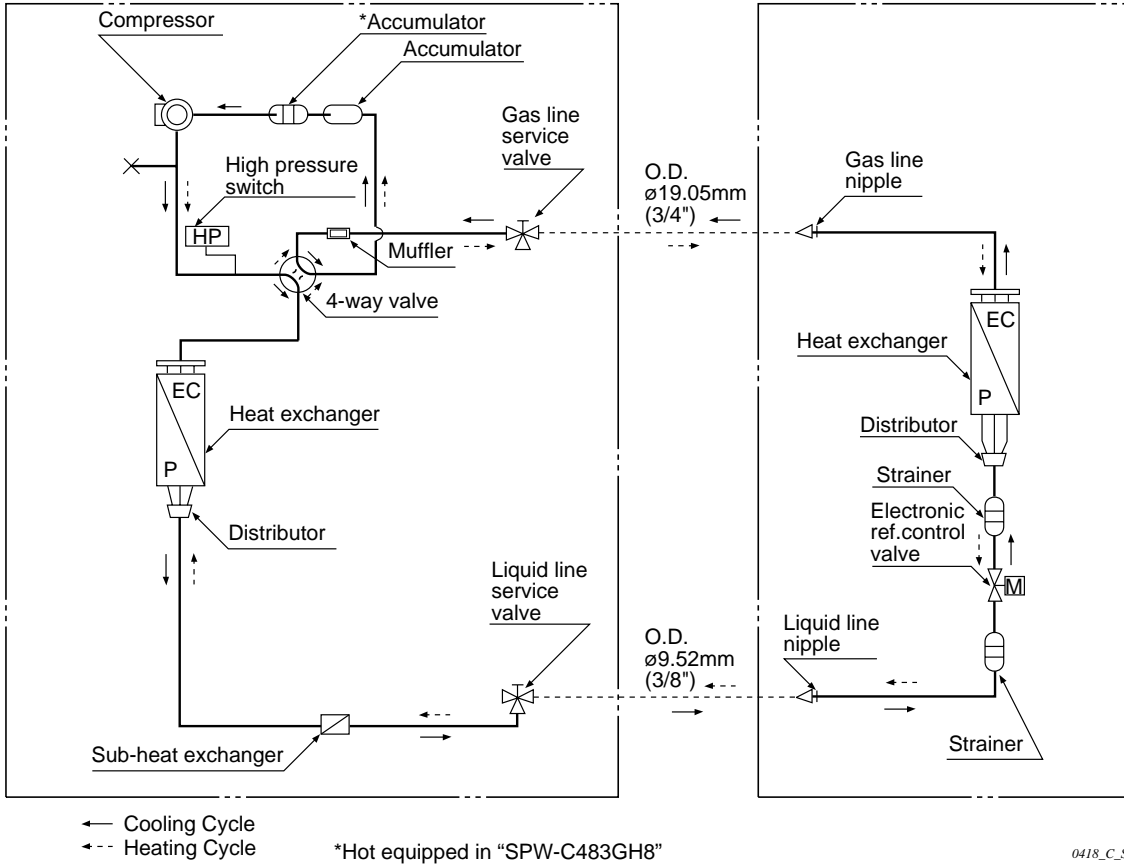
Compressor

*Accumulator

Accumulator

High pressure switch

HP

Muffler

4-way valve

Gas line service valve

O.D. ø19.05mm (3/4")

Gas line nipple

EC

Heat exchanger

P

Distributor

Strainer

Electronic ref.control valve

M

EC

Heat exchanger

P

Distributor

Liquid line service valve

O.D. ø9.52mm (3/8")

Liquid line nipple

Sub-heat exchanger

Strainer

Cooling Cycle

Heating Cycle

*Hot equipped in "SPW-C483GH8"

0418_C_S